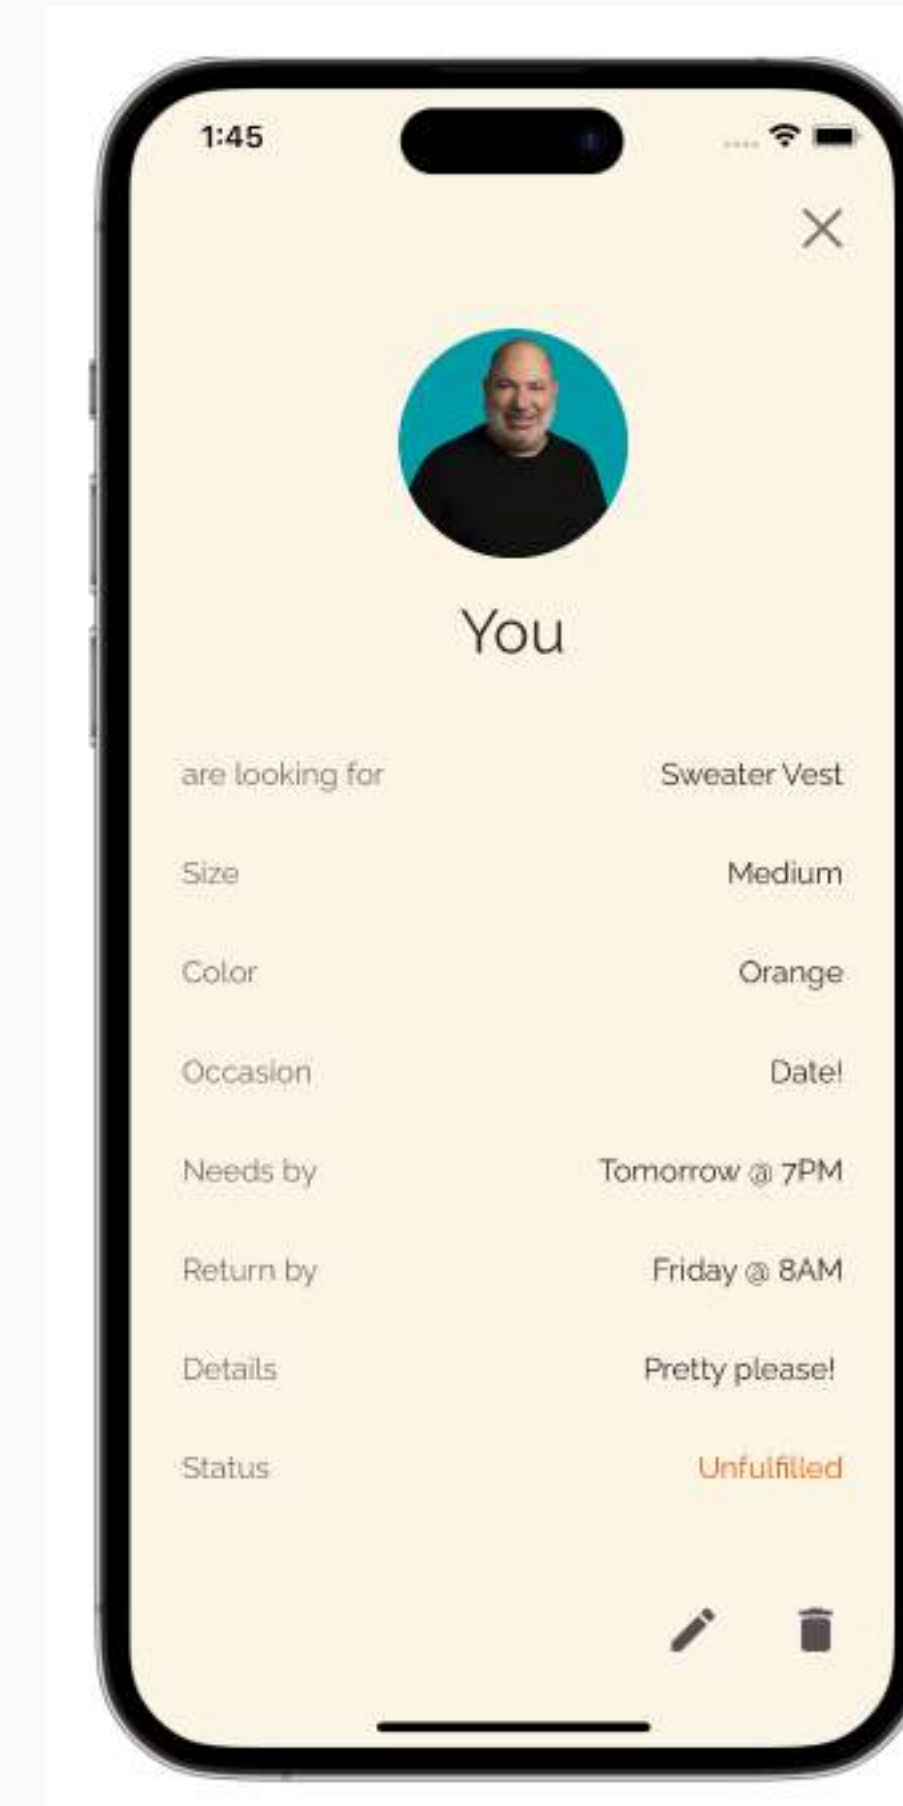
1:45

You

| are looking for | Sweater Vest |
|---|---|
| Size | Medium |
| Color | Orange |
| Occasion | Date! |
| Needs by | Tomorrow @ 7PM |
| Return by | Friday @ 8AM |
| Details | Pretty please! |
| Status | Unfulfilled |